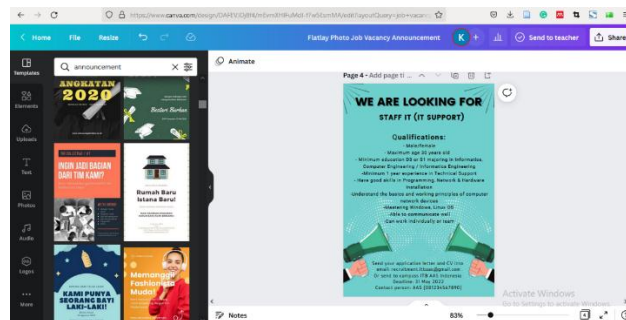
https://www.canva.com/design/DAFEV3Q8N/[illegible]/edit?layoutQuery=job+vacanc

Home File Resize

Flatlay Photo Job Vacancy Announcement

K +

Send to teacher

Share

Templates

announcement

Elements

Uploads

Text

Photos

Audio

Logos

More

ANGKATAN 2020

Bestari Berkas

INGIN JADI BAGIAN DARI TIM KAMI?

Rumah Baru Istana Baru!

KAMI PUNYA SEORANG BAYI LAKI-LAKI!

Memanggil Fashionista Muda!

Animate

Page 4 - Add page ti...

WE ARE LOOKING FOR

STAFF IT (IT SUPPORT)

Qualifications:

- Male/female
- Maximum age 30 years old
- Minimum education D3 or S1 majoring in Informatics, Computer Engineering / Informatics Engineering
- Minimum 1 year experience in Technical Support
- Have good skills in Programming, Network & hardware installation
- Understand the basics and working principles of computer network devices
- Mastering Windows, Linux OS
- Able to communicate well
- Can work individually or team

Send your application letter and CV to: email: recruitment.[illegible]@gmail.com
Or send to campus ITB AAS Indonesia
Deadline: 31 May 2022
Contact person: 0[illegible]

Activate Windows
Go to Settings to activate Windows.

Notes

83%